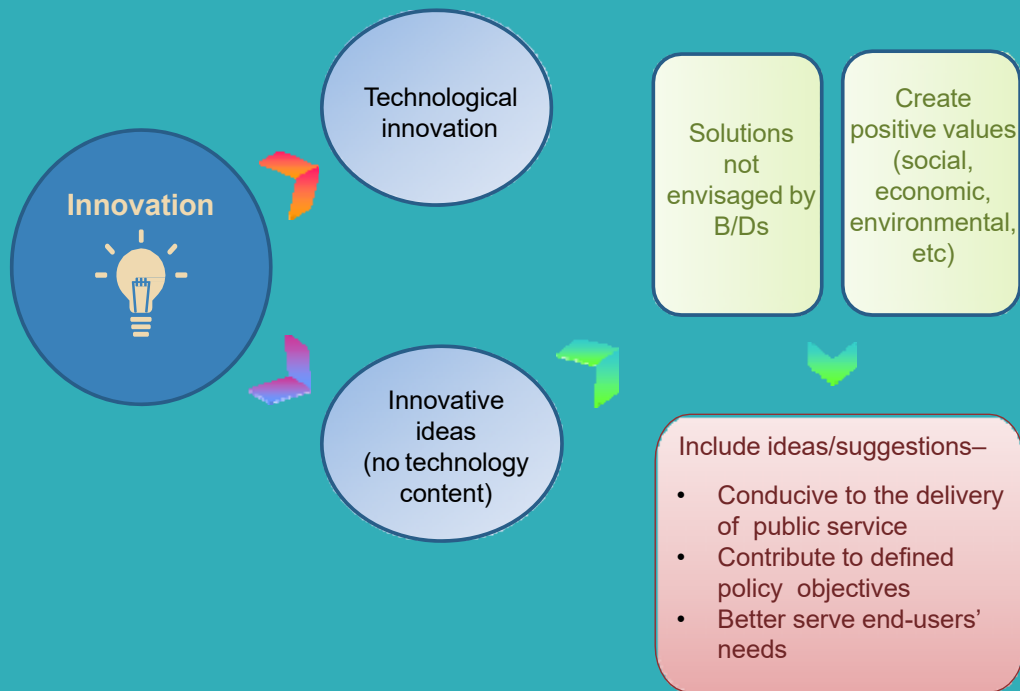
Innovation

Technological innovation

Innovative ideas (no technology content)

Solutions not envisaged by B/Ds

Create positive values (social, economic, environmental, etc)

Include ideas/suggestions–

- Conducive to the delivery of public service
- Contribute to defined policy objectives
- Better serve end-users' needs